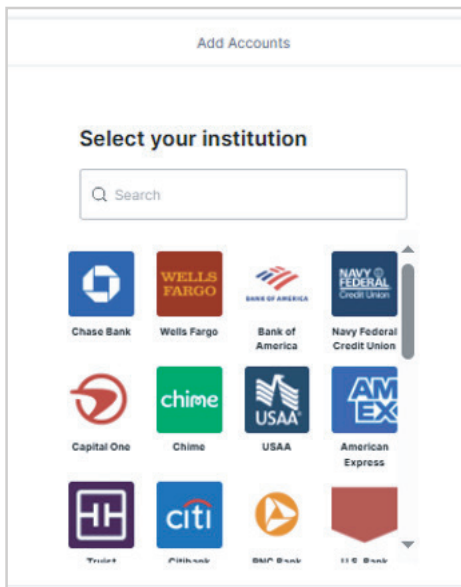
Add Accounts

Select your institution

Search

WELLS FARGO

BANK OF AMERICA

NAVY FEDERAL Credit Union

Chase Bank

Wells Fargo

Bank of America

Navy Federal Credit Union

chime

USAA

AM EX

Capital One

Chime

USAA

American Express

citi

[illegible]

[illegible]

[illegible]

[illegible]